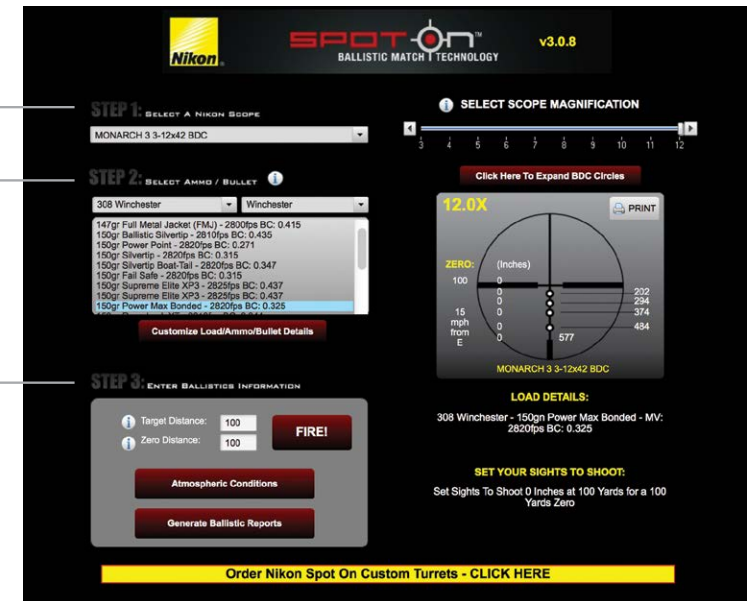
Nikon

SPOT ON™
BALLISTIC MATCH TECHNOLOGY

v3.0.8

STEP 1: SELECT A NIKON SCOPE

MONARCH 3 3-12x42 BDC

STEP 2: SELECT AMMO / BULLET

308 Winchester
Winchester

147gr Full Metal Jacket (FMJ) - 2800fps BC: 0.415
150gr Ballistic Silvertip - 2810fps BC: 0.435
150gr Power Point - 2820fps BC: 0.271
150gr Silvertip - 2820fps BC: 0.315
150gr Silvertip Boat-Tail - 2820fps BC: 0.347
150gr Fail Safe - 2820fps BC: 0.315
150gr Supreme Elite XP3 - 2825fps BC: 0.437
150gr Supreme Elite XP3 - 2825fps BC: 0.437
150gr Power Max Bonded - 2820fps BC: 0.325
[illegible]

Customize Load/Ammo/Bullet Details

STEP 3: ENTER BALLISTICS INFORMATION

Target Distance: 100
Zero Distance: 100

FIRE!

Atmospheric Conditions

Generate Ballistic Reports

SELECT SCOPE MAGNIFICATION

3 4 5 6 7 8 9 10 11 12

Click Here To Expand BDC Circles

12.0X

PRINT

ZERO: 100
(Inches)
0
0
0
0
0
0
15 mph from E
202
294
374
484
577

MONARCH 3 3-12x42 BDC

LOAD DETAILS:

308 Winchester - 150gn Power Max Bonded - MV: 2820fps BC: 0.325

SET YOUR SIGHTS TO SHOOT:

Set Sights To Shoot 0 Inches at 100 Yards for a 100 Yards Zero

Order Nikon Spot On Custom Turrets - CLICK HERE